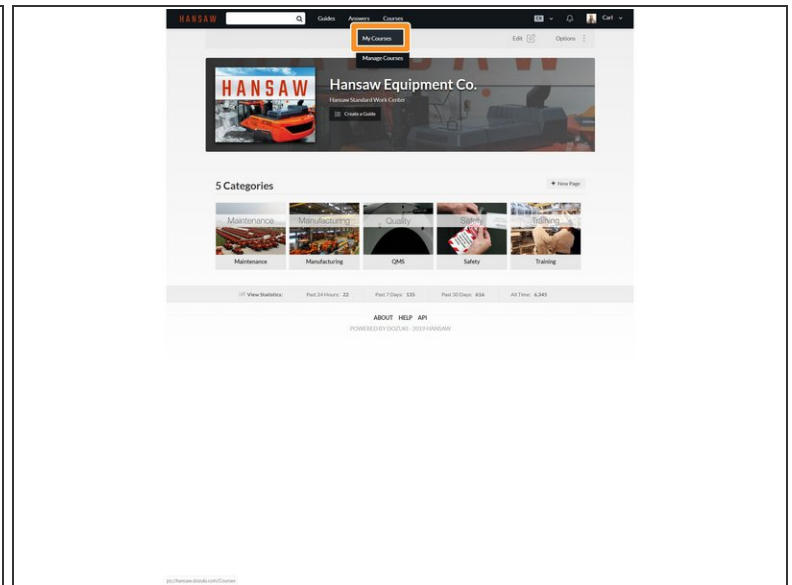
HANSAW Guides Answers Courses EN Carl

My Courses

Manage Courses

Edit Options

HANSAW

Hansaw Equipment Co.

Hansaw Standard Work Center

Create a Guide

5 Categories

+ New Page

Maintenance

Maintenance

Manufacturing

Manufacturing

Quality

QMS

Safety

Safety

Training

Training

View Statistics: Past 24 Hours: 22 Past 7 Days: 135 Past 30 Days: 616 All Time: 6,345

ABOUT HELP API

POWERED BY DOZUKI · 2019 HANSAW

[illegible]